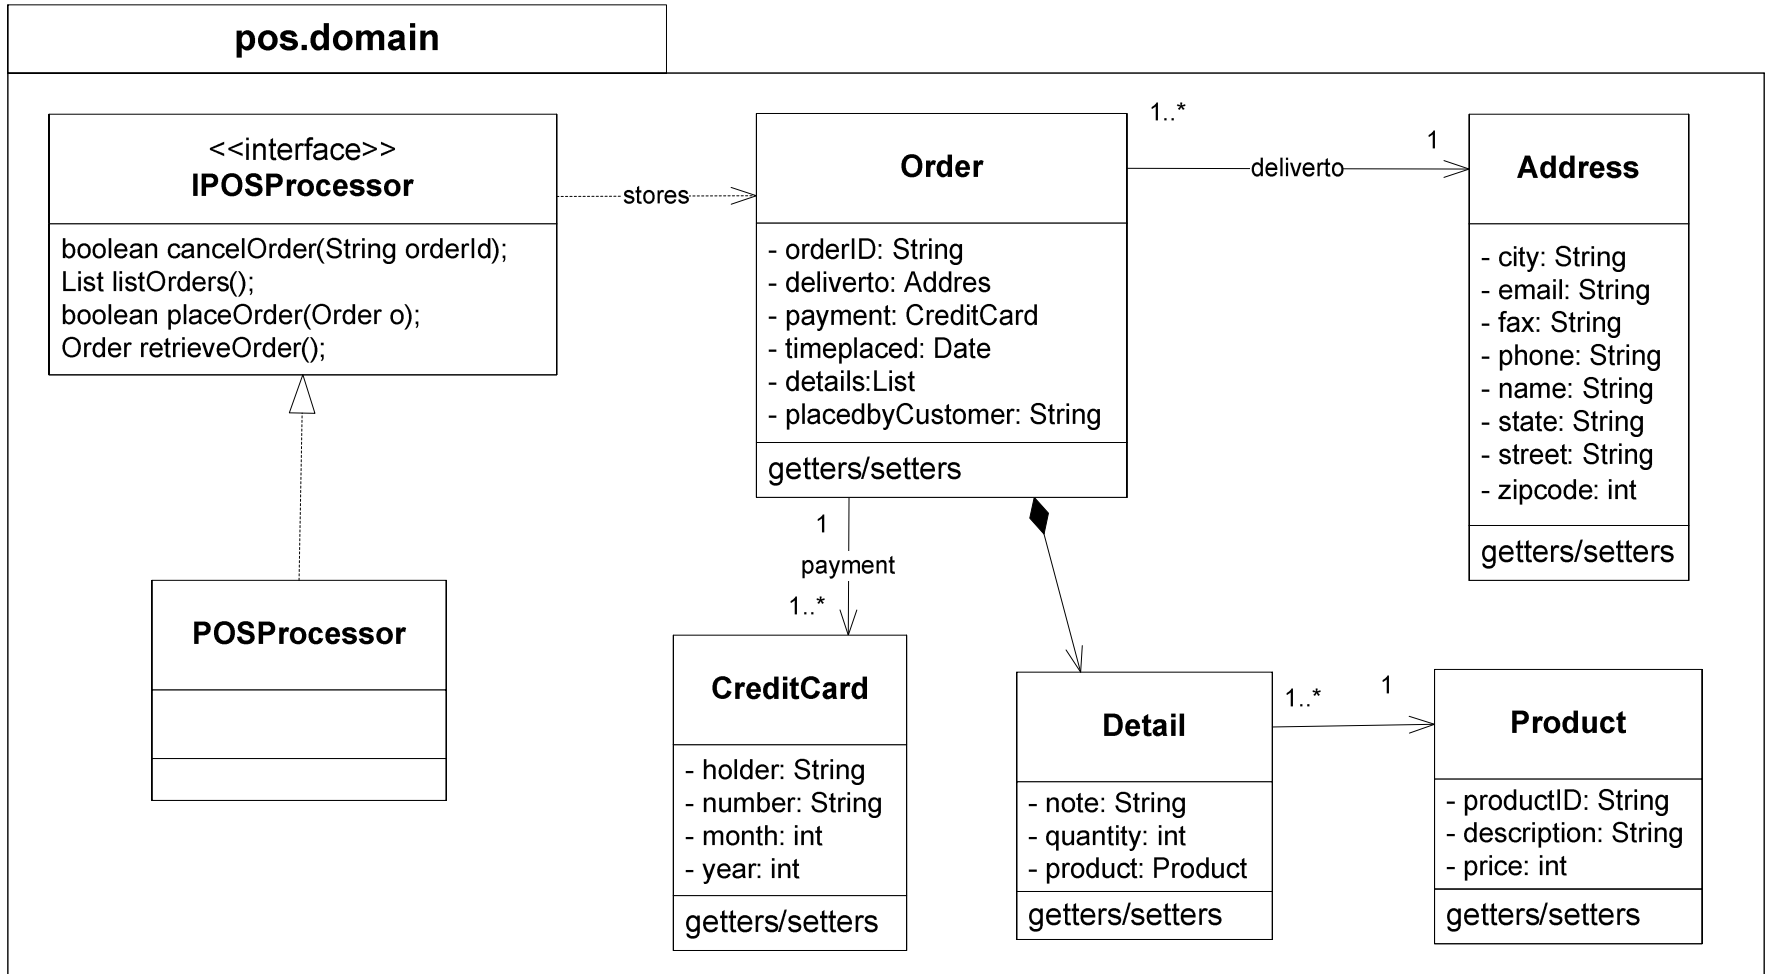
pos.domain

<<interface>>
IPOSProcessor

boolean cancelOrder(String orderId);
List listOrders();
boolean placeOrder(Order o);
Order retrieveOrder();

stores

Order

- orderID: String
- deliverto: Addres
- payment: CreditCard
- timeplaced: Date
- details:List
- placedbyCustomer: String

getters/setters

1..*

deliverto

1

Address

- city: String
- email: String
- fax: String
- phone: String
- name: String
- state: String
- street: String
- zipcode: int

getters/setters

POSProcessor

1

payment

1..*

CreditCard

- holder: String
- number: String
- month: int
- year: int

getters/setters

Detail

- note: String
- quantity: int
- product: Product

getters/setters

1..*

1

Product

- productID: String
- description: String
- price: int

getters/setters